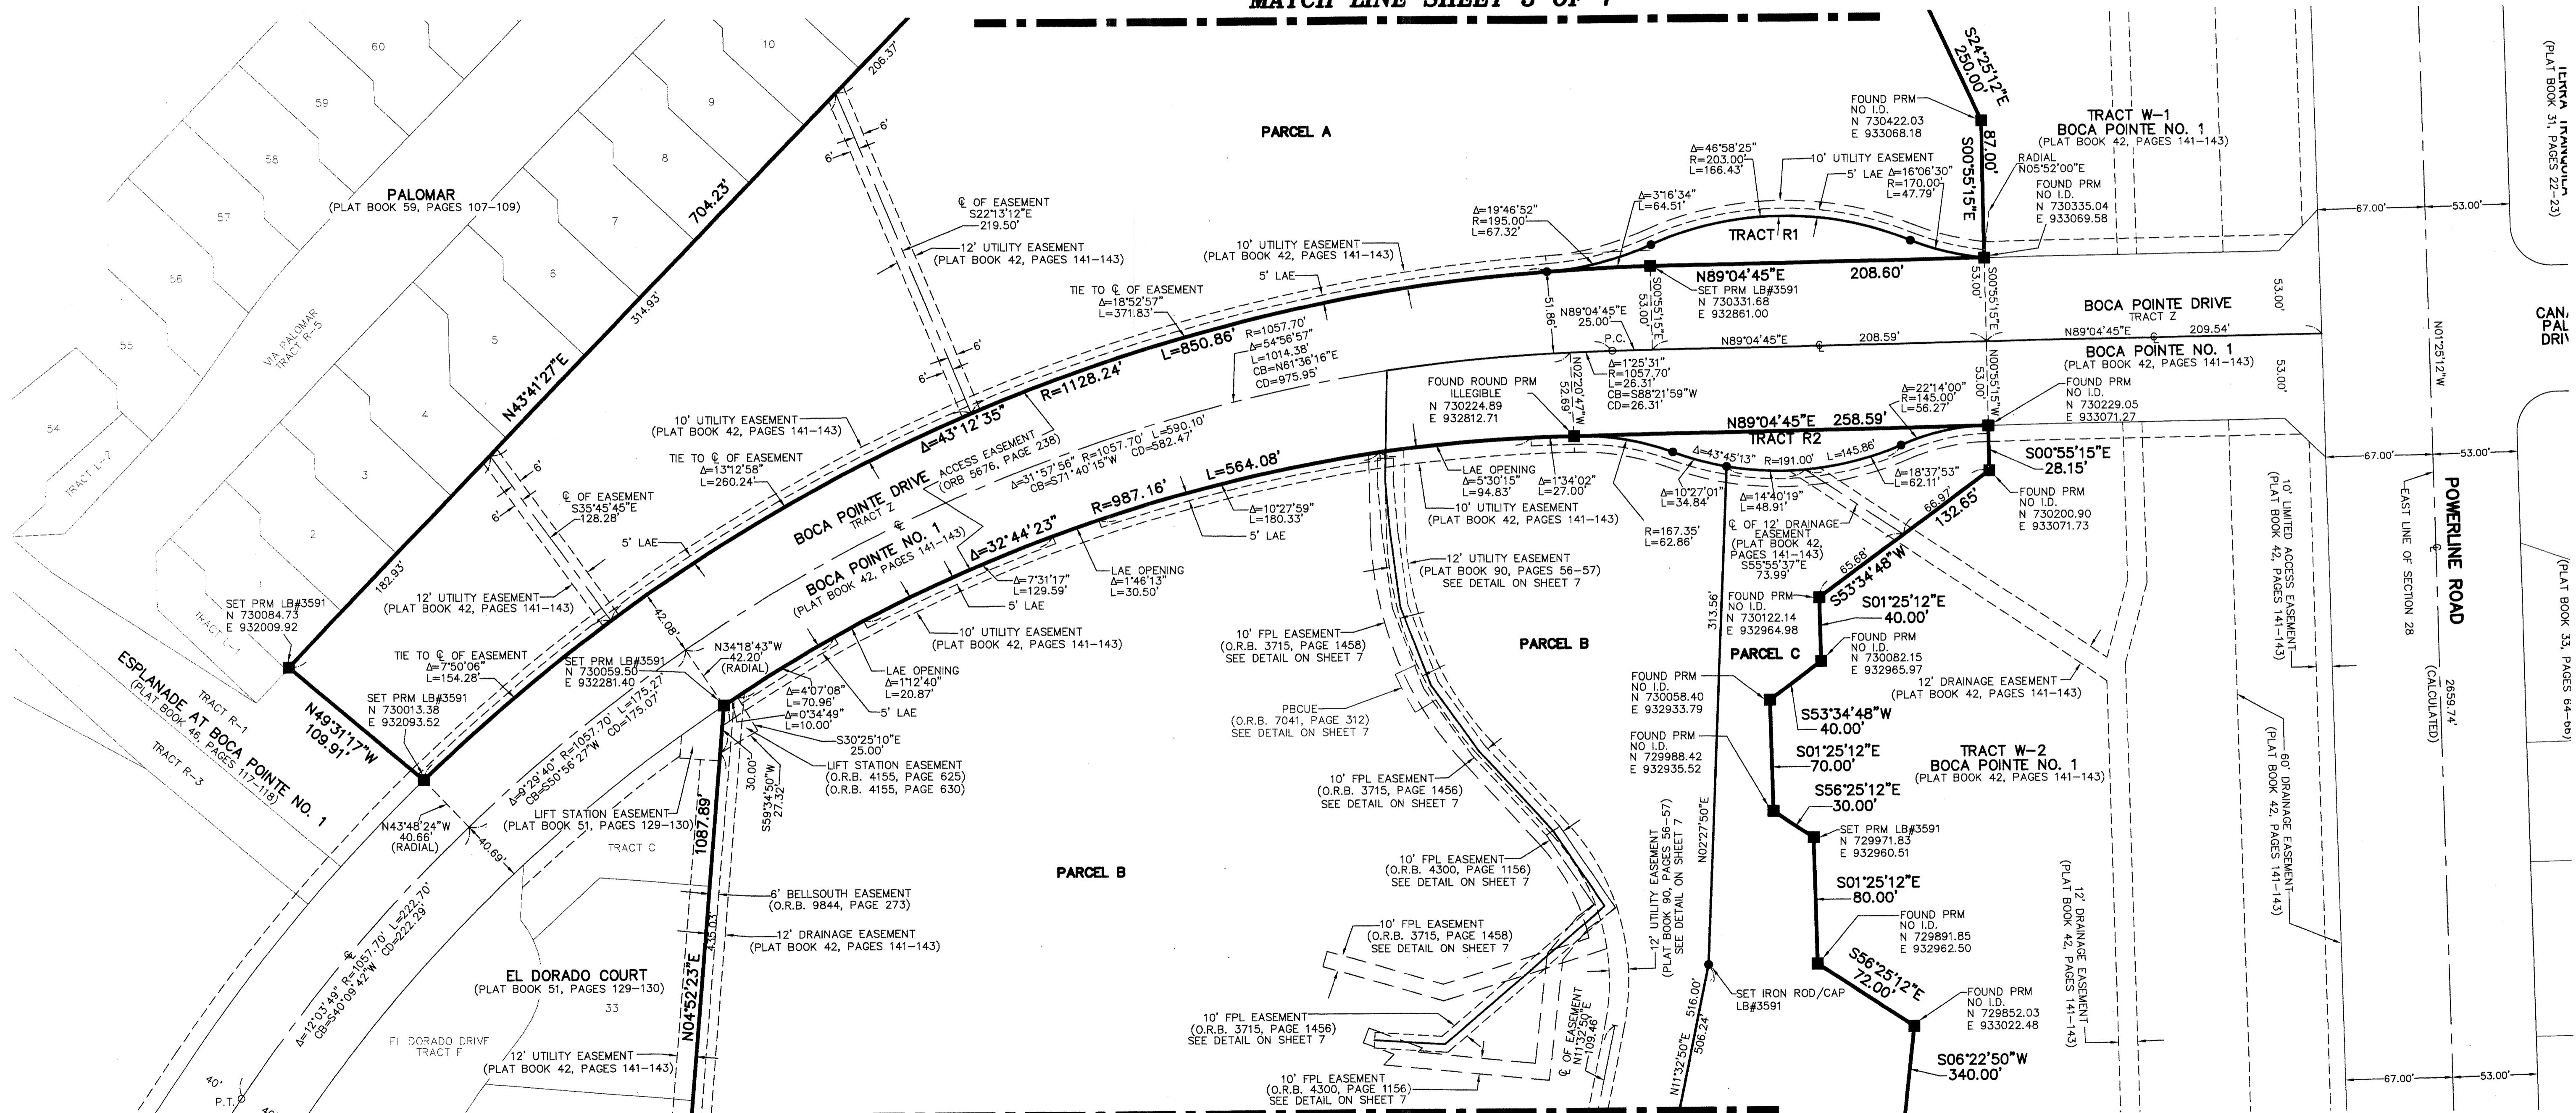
MATCH LINE SHEET 3 OF 7

60
10
59
9
58
8
57
7
56
6
55
5
54
4
3
2

206.37'
6'
6'
PARCEL A

PALOMAR
(PLAT BOOK 59, PAGES 107–109)

704.23'

℄ OF EASEMENT
S22°13'12"E
219.50'

12' UTILITY EASEMENT
(PLAT BOOK 42, PAGES 141–143)

VIA PALOMAR
TRACT R-5

314.93'

TRACT L-2

TIE TO ℄ OF EASEMENT
Δ=18°52'57"
L=371.83'

10' UTILITY EASEMENT
(PLAT BOOK 42, PAGES 141–143)

5' LAE

N43°41'27"E

6'
6'

R=1057.70'
Δ=54°56'57"
L=1014.38'
CB=N61°36'16"E
CD=975.95'

L=850.86'
R=1128.24'
Δ=43°12'35"

10' UTILITY EASEMENT
(PLAT BOOK 42, PAGES 141–143)

TIE TO ℄ OF EASEMENT
Δ=13°12'58"
L=260.24'

ACCESS EASEMENT
(ORB 5676, PAGE 238)

Δ=31°57'56" R=1057.70' L=590.10'
CB=S71°40'15"W CD=582.47'

BOCA POINTE DRIVE
TRACT Z

℄ OF EASEMENT
S35°45'45"E
128.28'

6'
6'

5' LAE

BOCA POINTE NO. 1
(PLAT BOOK 42, PAGES 141–143)

L=564.08'
R=987.16'
Δ=32°44'23"

182.93'

SET PRM LB#3591
N 730084.73
E 932009.92

TRACT L-1

12' UTILITY EASEMENT
(PLAT BOOK 42, PAGES 141–143)

42.08'

TIE TO ℄ OF EASEMENT
Δ=7°50'06"
L=154.28'

SET PRM LB#3591
N 730059.50
E 932281.40

L=175.27'
CD=175.07'

N34°18'43"W
42.20'
(RADIAL)

SET PRM LB#3591
N 730013.38
E 932093.52

ESPLANADE AT BOCA POINTE NO. 1
(PLAT BOOK 46, PAGES 117–118)

TRACT R-1
TRACT R-3

N49°31'17"W
109.91'

Δ=9°29'40" R=1057.70'
CB=S50°56'27"W

Δ=4°07'08"
L=70.96'
Δ=0°34'49"
L=10.00'

S30°25'10"E
25.00'

LIFT STATION EASEMENT
(O.R.B. 4155, PAGE 625)
(O.R.B. 4155, PAGE 630)

30.00'
S59°34'50"W
27.32'

LIFT STATION EASEMENT
(PLAT BOOK 51, PAGES 129–130)

N43°48'24"W
40.66'
(RADIAL)

40.69'

TRACT C

1087.89'

6' BELLSOUTH EASEMENT
(O.R.B. 9844, PAGE 273)

12' DRAINAGE EASEMENT
(PLAT BOOK 42, PAGES 141–143)

435.03'

Δ=7°31'17"
L=129.59'
5' LAE

10' UTILITY EASEMENT
(PLAT BOOK 42, PAGES 141–143)

LAE OPENING
Δ=1°12'40"
L=20.87'

5' LAE

LAE OPENING
Δ=1°46'13"
L=30.50'

Δ=10°27'59"
L=180.33'
5' LAE

℄
Δ=12°03'49" R=1057.70' L=222.70'
CB=S40°09'42"W CD=222.29'

EL DORADO COURT
(PLAT BOOK 51, PAGES 129–130)
33

N04°52'23"E

EL DORADO DRIVE
TRACT F

12' UTILITY EASEMENT
(PLAT BOOK 42, PAGES 141–143)

40'
P.T.
40'

PARCEL B

10' FPL EASEMENT
(O.R.B. 3715, PAGE 1458)
SEE DETAIL ON SHEET 7

PBCUE
(O.R.B. 7041, PAGE 312)
SEE DETAIL ON SHEET 7

10' FPL EASEMENT
(O.R.B. 3715, PAGE 1456)
SEE DETAIL ON SHEET 7

10' FPL EASEMENT
(O.R.B. 4300, PAGE 1156)
SEE DETAIL ON SHEET 7

10' FPL EASEMENT
(O.R.B. 3715, PAGE 1458)
SEE DETAIL ON SHEET 7

10' FPL EASEMENT
(O.R.B. 3715, PAGE 1456)
SEE DETAIL ON SHEET 7

10' FPL EASEMENT
(O.R.B. 4300, PAGE 1156)
SEE DETAIL ON SHEET 7

12' UTILITY EASEMENT
(PLAT BOOK 90, PAGES 56–57)
SEE DETAIL ON SHEET 7

FOUND ROUND PRM
ILLEGIBLE
N 730224.89
E 932812.71

LAE OPENING
Δ=5°30'15"
L=94.83'

Δ=1°34'02"
L=27.00'

10' UTILITY EASEMENT
(PLAT BOOK 42, PAGES 141–143)

S24°25'12"E
250.00'

FOUND PRM
NO I.D.
N 730422.03
E 933068.18

87.00'
S00°55'15"E

Δ=46°58'25"
R=203.00'
L=166.43'

10' UTILITY EASEMENT

5' LAE Δ=16°06'30"
R=170.00'
L=47.79'

Δ=3°16'34"
L=64.51'

Δ=19°46'52"
R=195.00'
L=67.32'

TRACT R1

N89°04'45"E 208.60'

SET PRM LB#3591
N 730331.68
E 932861.00

51.86'

S00°55'15"E
53.00'

N89°04'45"E
25.00'

P.C.

Δ=1°25'31"
R=1057.70'
L=26.31'
CB=S88°21'59"W
CD=26.31'

N02°20'47"W
52.69'

N89°04'45"E ℄ 208.59'

TRACT W-1
BOCA POINTE NO. 1
(PLAT BOOK 42, PAGES 141–143)

RADIAL
N05°52'00"E

FOUND PRM
NO I.D.
N 730335.04
E 933069.58

53.00'
S00°55'15"E

BOCA POINTE DRIVE
TRACT Z

N89°04'45"E 209.54'

BOCA POINTE NO. 1
(PLAT BOOK 42, PAGES 141–143)

N00°55'15"W
53.00'

FOUND PRM
NO I.D.
N 730229.05
E 933071.27

N89°04'45"E 258.59'
TRACT R2

Δ=22°14'00"
R=145.00'
L=56.27'

Δ=43°45'13" R=191.00' L=145.86'

Δ=18°37'53"
L=62.11'

Δ=10°27'01"
L=34.84'

Δ=14°40'19"
L=48.91'

R=167.35'
L=62.86'

℄ OF 12' DRAINAGE EASEMENT
(PLAT BOOK 42, PAGES 141–143)
S55°55'37"E
73.99'

S00°55'15"E
28.15'

FOUND PRM
NO I.D.
N 730200.90
E 933071.73

66.97'
132.65'
65.68'
S53°34'48"W

FOUND PRM
NO I.D.
N 730122.14
E 932964.98

313.56'

S01°25'12"E
40.00'

FOUND PRM
NO I.D.
N 730082.15
E 932965.97

PARCEL B
PARCEL C

12' DRAINAGE EASEMENT
(PLAT BOOK 42, PAGES 141–143)

FOUND PRM
NO I.D.
N 730058.40
E 932933.79

S53°34'48"W
40.00'

FOUND PRM
NO I.D.
N 729988.42
E 932935.52

S01°25'12"E
70.00'

TRACT W-2
BOCA POINTE NO. 1
(PLAT BOOK 42, PAGES 141–143)

S56°25'12"E
30.00'

SET PRM LB#3591
N 729971.83
E 932960.51

N02°27'50"E

S01°25'12"E
80.00'

FOUND PRM
NO I.D.
N 729891.85
E 932962.50

S56°25'12"E
72.00'

FOUND PRM
NO I.D.
N 729852.03
E 933022.48

SET IRON ROD/CAP
LB#3591

516.00'
506.24'
N11°32'50"E

℄ OF EASEMENT
N11°32'50"E
109.46'

S06°22'50"W
340.00'

12' DRAINAGE EASEMENT
(PLAT BOOK 42, PAGES 141–143)

10' LIMITED ACCESS EASEMENT
(PLAT BOOK 42, PAGES 141–143)

60' DRAINAGE EASEMENT
(PLAT BOOK 42, PAGES 141–143)

53.00'
53.00'

67.00'
53.00'
67.00'
53.00'
67.00'
53.00'

N01°25'12"W

EAST LINE OF SECTION 28

POWERLINE ROAD

2659.74'
(CALCULATED)

TERRA TRANQUILA
(PLAT BOOK 31, PAGES 22–23)

CAN
PAL
DRI

(PLAT BOOK 33, PAGES 64–66)